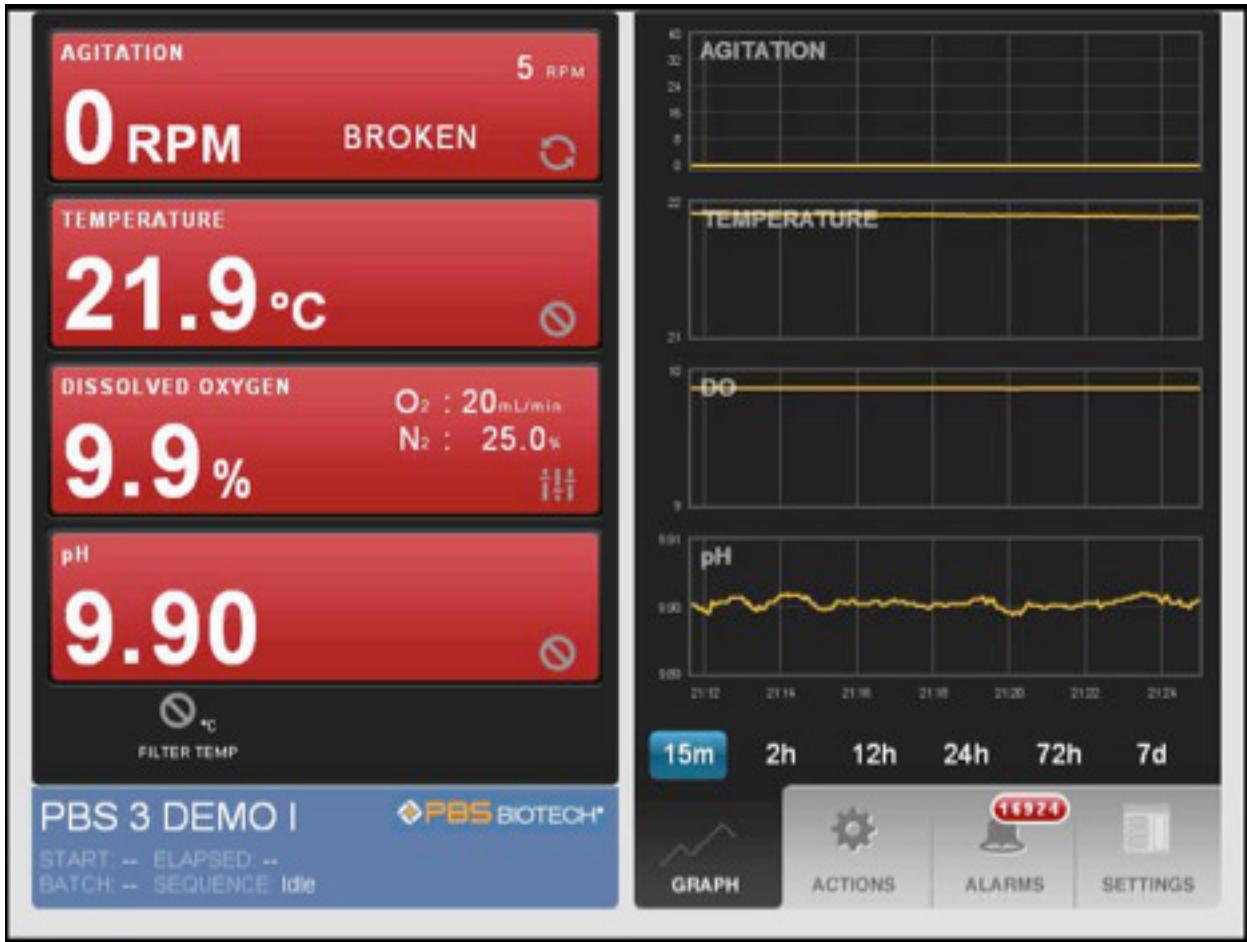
AGITATION
5 RPM
0 RPM
BROKEN

TEMPERATURE
21.9 °C

DISSOLVED OXYGEN
$O_2$ : 20 mL/min
$N_2$ : 25.0 %
9.9 %

pH
9.90

°C
FILTER TEMP

PBS 3 DEMO I
PBS BIOTECH
START: -- ELAPSED: --
BATCH: -- SEQUENCE: Idle

40
32
24
16
8
0
AGITATION

22
TEMPERATURE
21

10
DO
9

9.91
pH
9.90
9.89

21:12 21:14 21:16 21:18 21:20 21:22 21:24

15m 2h 12h 24h 72h 7d

GRAPH
ACTIONS
16924
ALARMS
SETTINGS